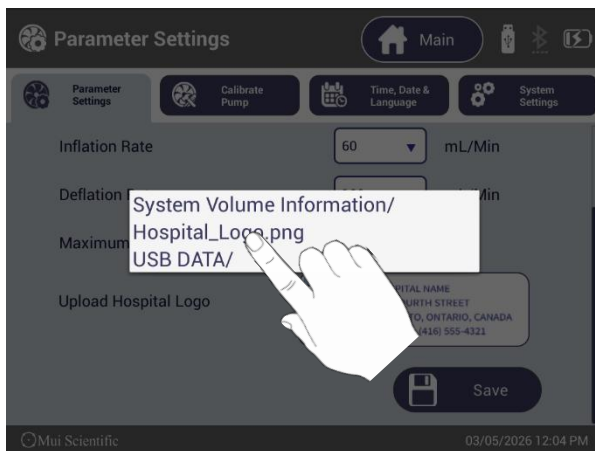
Parameter Settings

Main

Parameter Settings

Calibrate Pump

Time, Date & Language

System Settings

Inflation Rate

60

mL/Min

Deflation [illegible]

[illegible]in

Maximum

System Volume Information/
Hospital_Logo.png
USB DATA/

Upload Hospital Logo

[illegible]PITAL NAME
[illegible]URTH STREET
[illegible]O, ONTARIO, CANADA
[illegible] (416) 555-4321

Save

Mui Scientific

03/05/2026 12:04 PM